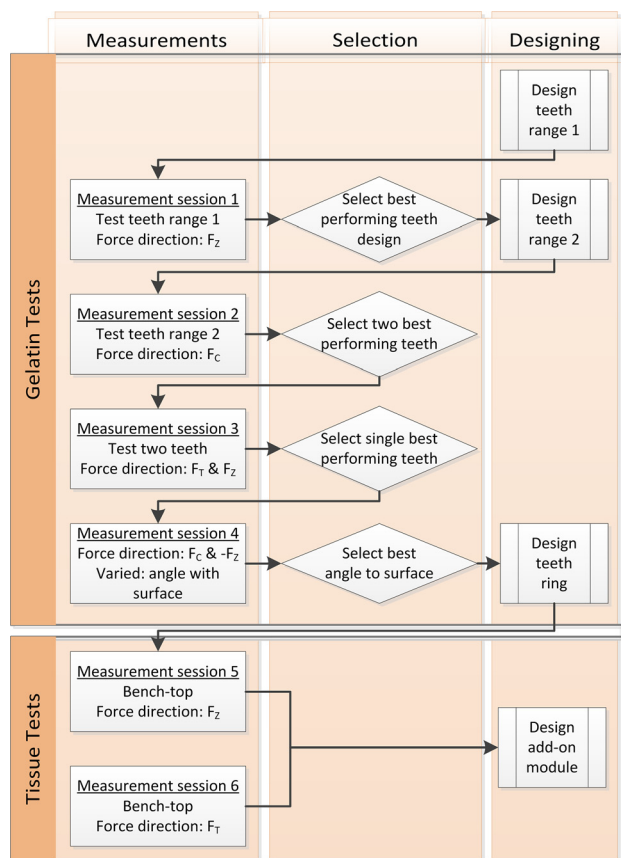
Measurements

Selection

Designing

Gelatin Tests

Design teeth range 1

Measurement session 1
Test teeth range 1
Force direction: $F_Z$

Select best performing teeth design

Design teeth range 2

Measurement session 2
Test teeth range 2
Force direction: $F_C$

Select two best performing teeth

Measurement session 3
Test two teeth
Force direction: $F_T$ & $F_Z$

Select single best performing teeth

Measurement session 4
Force direction: $F_C$ & $-F_Z$
Varied: angle with surface

Select best angle to surface

Design teeth ring

Tissue Tests

Measurement session 5
Bench-top
Force direction: $F_Z$

Design add-on module

Measurement session 6
Bench-top
Force direction: $F_T$